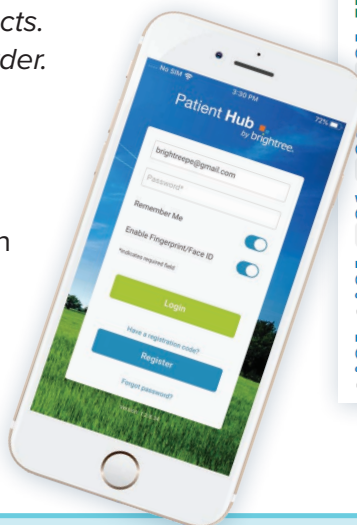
cts.
der.

n

No SIM
3:30 PM
72%
Patient Hub
by brightree.
brightreepe@gmail.com
Password*
Remember Me
Enable Fingerprint/Face ID
*Indicates required field
Login
Have a registration code?
Register
Forgot password?